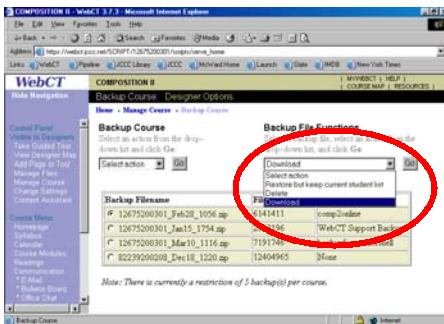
COMPOSITION II - WebCT 3.7.3 - Microsoft Internet Explorer

File Edit View Favorites Tools Help

Back Search Favorites Media

Address https://webct.jccc.net/SCRIPT/12675200301/scripts/serve_home

Links WebCT Pipeline JCCC Library JCCC McWard Home Launch State IMDB New York Times

WebCT

COMPOSITION II

MYWEBCT | HELP | COURSE MAP | RESOURCES |

Hide Navigation

Backup Course Designer Options

Home > Manage Course > Backup Course

Control Panel
Visible to Designers
Take Guided Tour
View Designer Map
Add Page or Tool
Manage Files
Manage Course
Change Settings
Content Assistant

Course Menu
Homepage
Syllabus
Calendar
Course Modules
Readings
Communication
* E-Mail
* Bulletin Board
* Office Chat

Backup Course
Select an action from the drop-down list and click Go

Select action Go

Backup File Functions
Select a backup file, select an action from the drop-down list and click Go

Download Go

Select action
Restore but keep current student list
Delete
Download

| Backup Filename | File | |
|---|---|---|
| 12675200301_Feb28_1056.zip | 6141411 | comp2online |
| 12675200301_Jan15_1754.zip | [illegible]196 | WebCT Support Backup |
| 12675200301_Mar10_1116.zip | 719174 | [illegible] |
| 82239200208_Dec18_1220.zip | 12404965 | None |

Note: There is currently a restriction of 5 backup(s) per course.

Backup Course

Internet